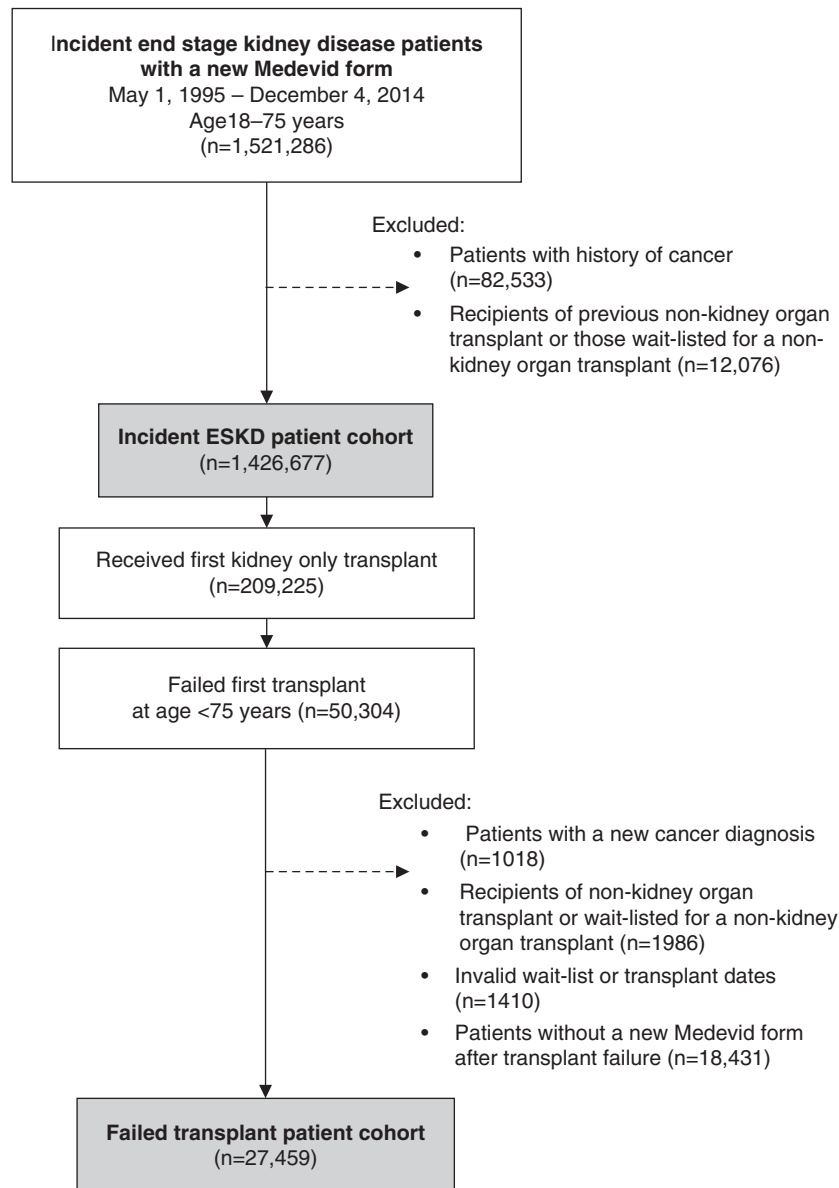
**Incident end stage kidney disease patients with a new Medevid form**
May 1, 1995 – December 4, 2014
Age18–75 years
(n=1,521,286)

Excluded:
- Patients with history of cancer (n=82,533)
- Recipients of previous non-kidney organ transplant or those wait-listed for a non-kidney organ transplant (n=12,076)

**Incident ESKD patient cohort**
(n=1,426,677)

Received first kidney only transplant
(n=209,225)

Failed first transplant
at age <75 years (n=50,304)

Excluded:
- Patients with a new cancer diagnosis (n=1018)
- Recipients of non-kidney organ transplant or wait-listed for a non-kidney organ transplant (n=1986)
- Invalid wait-list or transplant dates (n=1410)
- Patients without a new Medevid form after transplant failure (n=18,431)

**Failed transplant patient cohort**
(n=27,459)